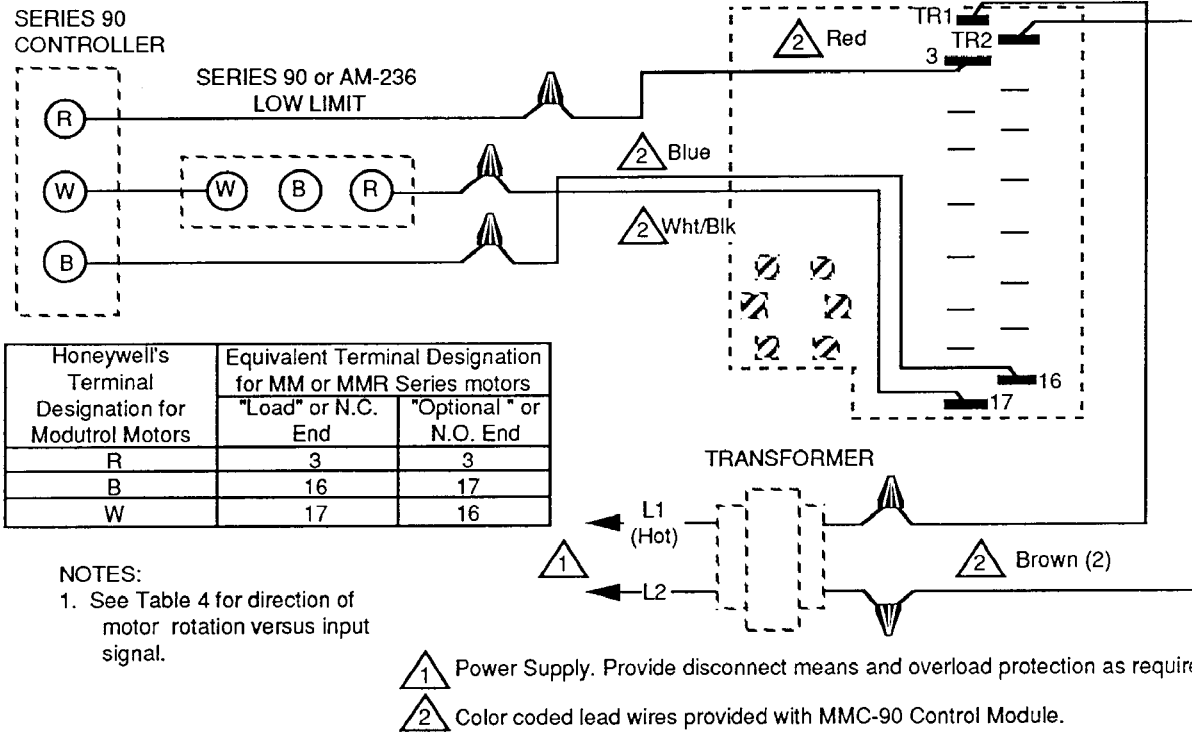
SERIES 90
CONTROLLER

SERIES 90 or AM-236
LOW LIMIT

R

W

B

W B R

2 Red

TR1
TR2
3

2 Blue

2 Wht/Blk

16
17

| Honeywell's Terminal Designation for Modutrol Motors | Equivalent Terminal Designation for MM or MMR Series motors "Load" or N.C. End | "Optional " or N.O. End |
|---|---|---|
| R | 3 | 3 |
| B | 16 | 17 |
| W | 17 | 16 |

TRANSFORMER

L1
(Hot)

1

L2

2 Brown (2)

NOTES:
1. See Table 4 for direction of motor rotation versus input signal.

1 Power Supply. Provide disconnect means and overload protection as require

2 Color coded lead wires provided with MMC-90 Control Module.